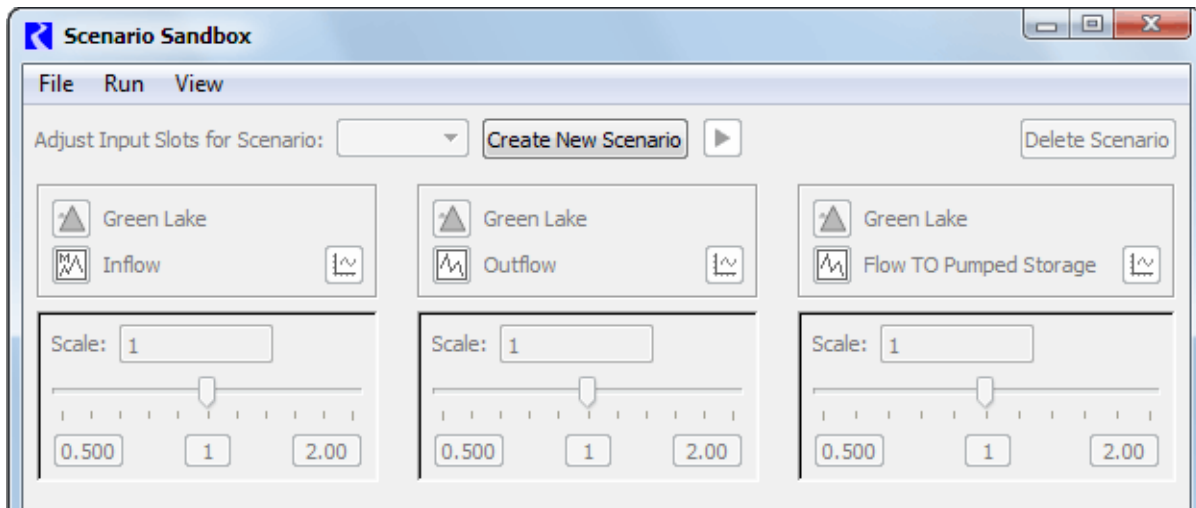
Scenario Sandbox

File Run View

Adjust Input Slots for Scenario: Create New Scenario Delete Scenario

Green Lake
Inflow

Scale: 1

0.500 1 2.00

Green Lake
Outflow

Scale: 1

0.500 1 2.00

Green Lake
Flow TO Pumped Storage

Scale: 1

0.500 1 2.00